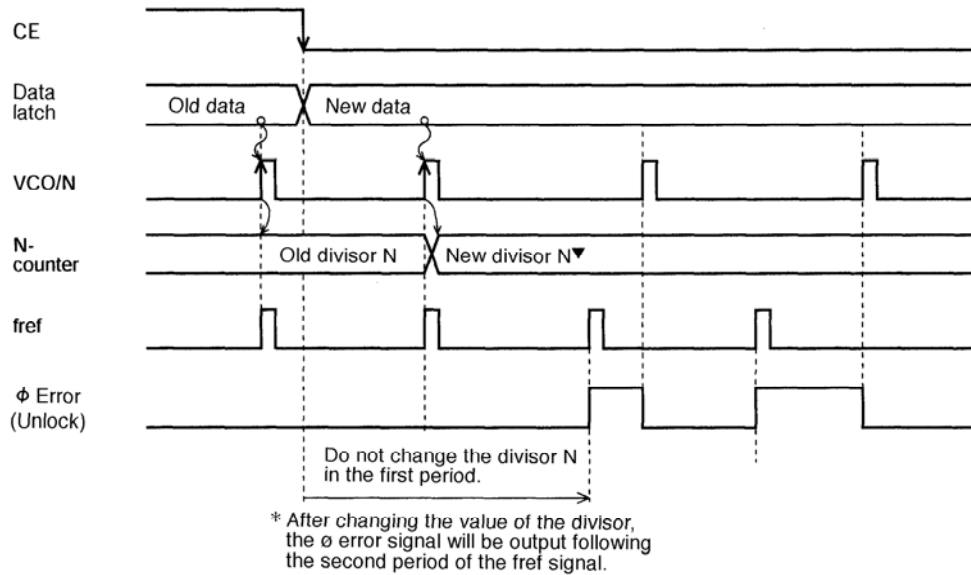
CE

Data latch

Old data

New data

VCO/N

N-counter

Old divisor N

New divisor N▼

fref

Φ Error (Unlock)

Do not change the divisor N in the first period.

* After changing the value of the divisor, the ø error signal will be output following the second period of the fref signal.